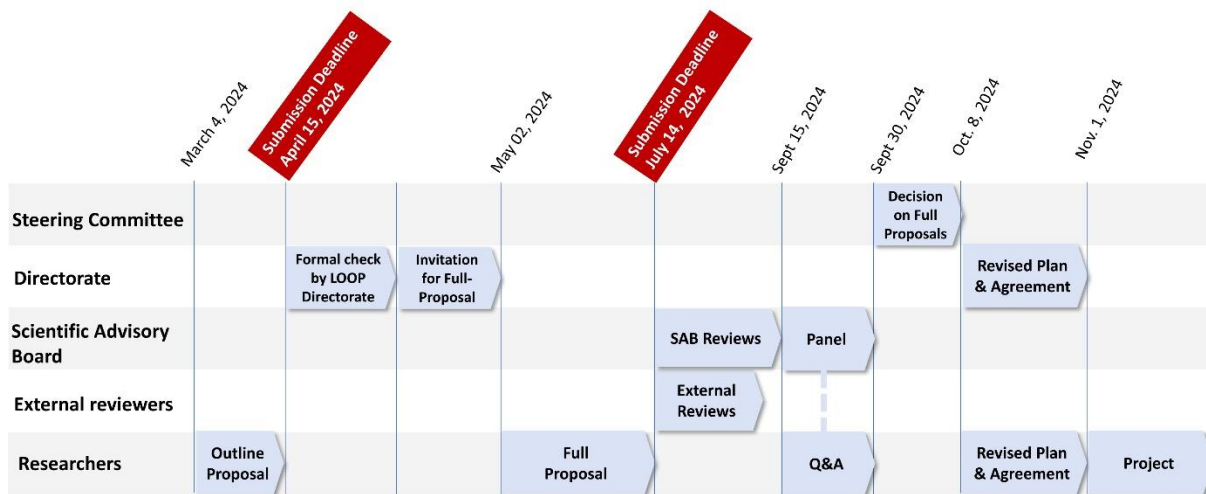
March 4, 2024

Submission Deadline April 15, 2024

May 02, 2024

Submission Deadline July 14, 2024

Sept 15, 2024

Sept 30, 2024

Oct. 8, 2024

Nov. 1, 2024

Steering Committee

Decision on Full Proposals

Directorate

Formal check by LOOP Directorate

Invitation for Full-Proposal

Revised Plan & Agreement

Scientific Advisory Board

SAB Reviews

Panel

External reviewers

External Reviews

Researchers

Outline Proposal

Full Proposal

Q&A

Revised Plan & Agreement

Project